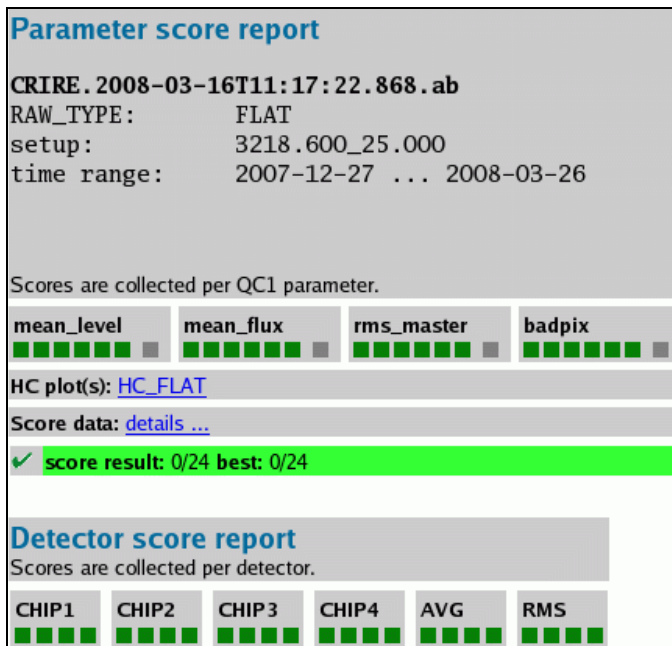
Parameter score report

CRIRE.2008-03-16T11:17:22.868.ab
RAW_TYPE: FLAT
setup: 3218.600_25.000
time range: 2007-12-27 ... 2008-03-26

Scores are collected per QC1 parameter.

| mean_level | mean_flux | rms_master | badpix |
|---|---|---|---|

HC plot(s): HC_FLAT

Score data: details ...

✔ score result: 0/24 best: 0/24

Detector score report
Scores are collected per detector.

| CHIP1 | CHIP2 | CHIP3 | CHIP4 | AVG | RMS |
|---|---|---|---|---|---|